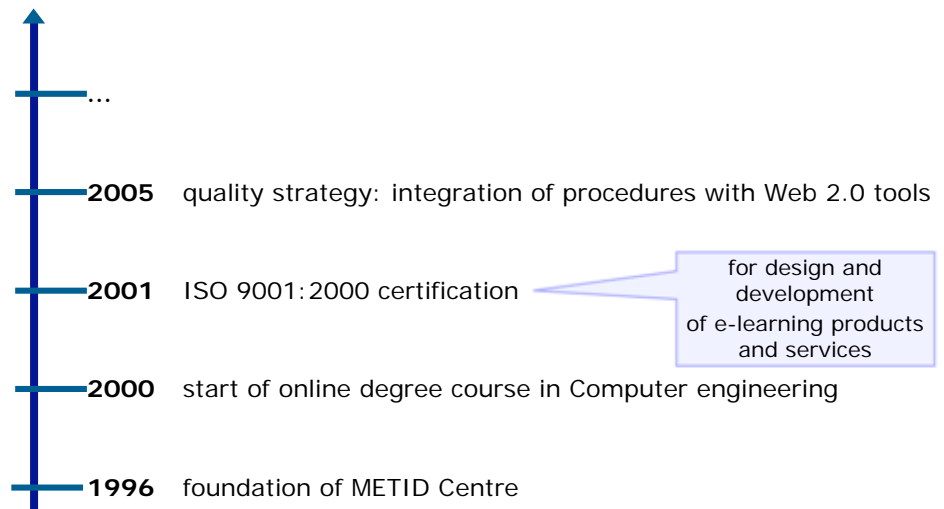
...

**2005** quality strategy: integration of procedures with Web 2.0 tools

**2001** ISO 9001:2000 certification

for design and development of e-learning products and services

**2000** start of online degree course in Computer engineering

**1996** foundation of METID Centre